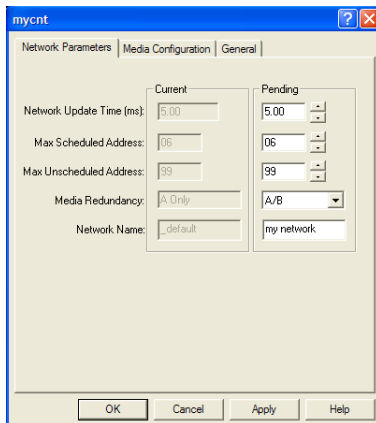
mycnt

Network Parameters | Media Configuration | General

| | Current | Pending |
|---|---|---|
| Network Update Time (ms): | 5.00 | 5.00 |
| Max Scheduled Address: | 06 | 06 |
| Max Unscheduled Address: | 99 | 99 |
| Media Redundancy: | A Only | A/B |
| Network Name: | _default | my network |

OK | Cancel | Apply | Help